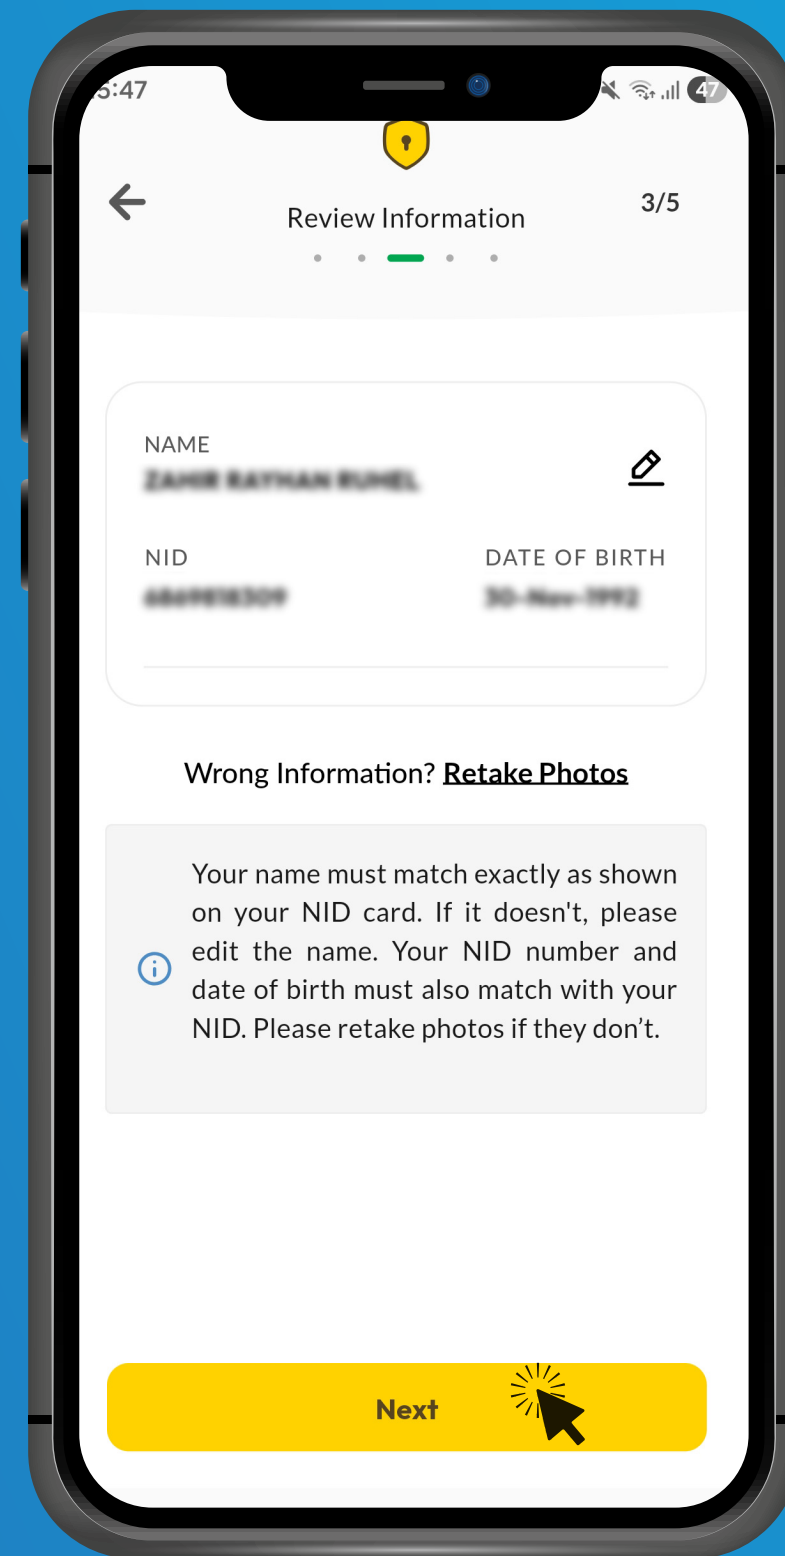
5:47

47

Review Information

3/5

NAME

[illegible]

NID

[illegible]

DATE OF BIRTH

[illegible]

Wrong Information? Retake Photos

Your name must match exactly as shown on your NID card. If it doesn't, please edit the name. Your NID number and date of birth must also match with your NID. Please retake photos if they don’t.

Next